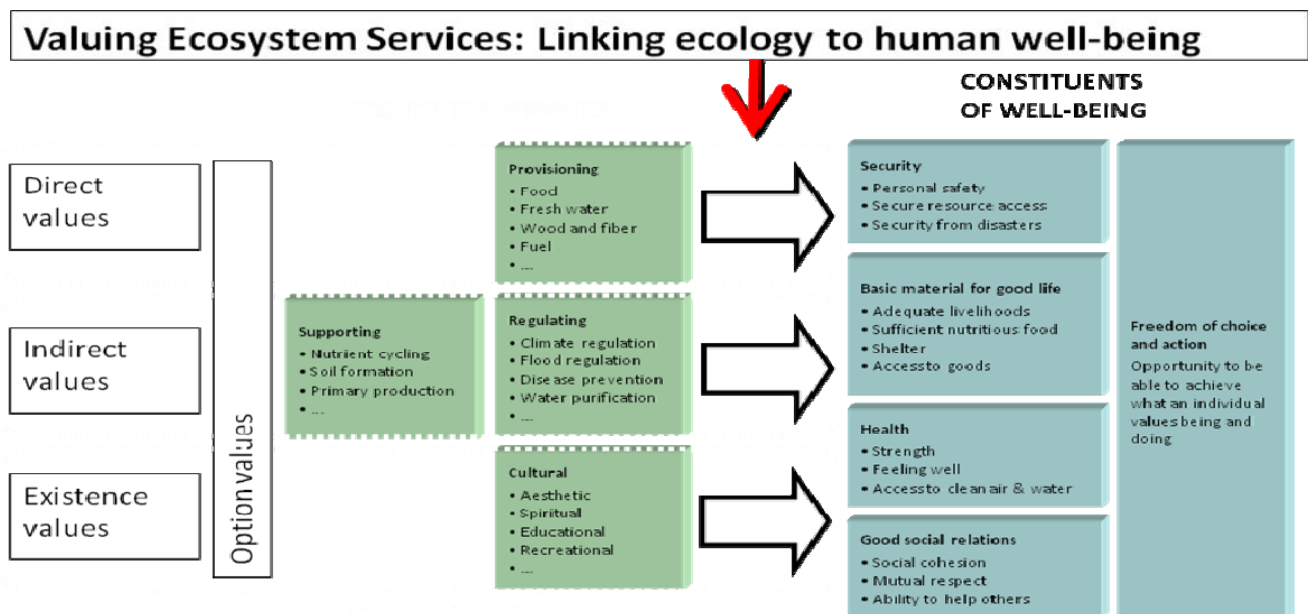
Valuing Ecosystem Services: Linking ecology to human well-being

CONSTITUENTS OF WELL-BEING

Direct values

Indirect values

Existence values

Option values

Supporting
• Nutrient cycling
• Soil formation
• Primary production
• ...

Provisioning
• Food
• Fresh water
• Wood and fiber
• Fuel
• ...

Regulating
• Climate regulation
• Flood regulation
• Disease prevention
• Water purification
• ...

Cultural
• Aesthetic
• Spiritual
• Educational
• Recreational
• ...

Security
• Personal safety
• Secure resource access
• Security from disasters

Basic material for good life
• Adequate livelihoods
• Sufficient nutritious food
• Shelter
• Access to goods

Health
• Strength
• Feeling well
• Access to clean air & water

Good social relations
• Social cohesion
• Mutual respect
• Ability to help others

Freedom of choice and action
Opportunity to be able to achieve what an individual values being and doing